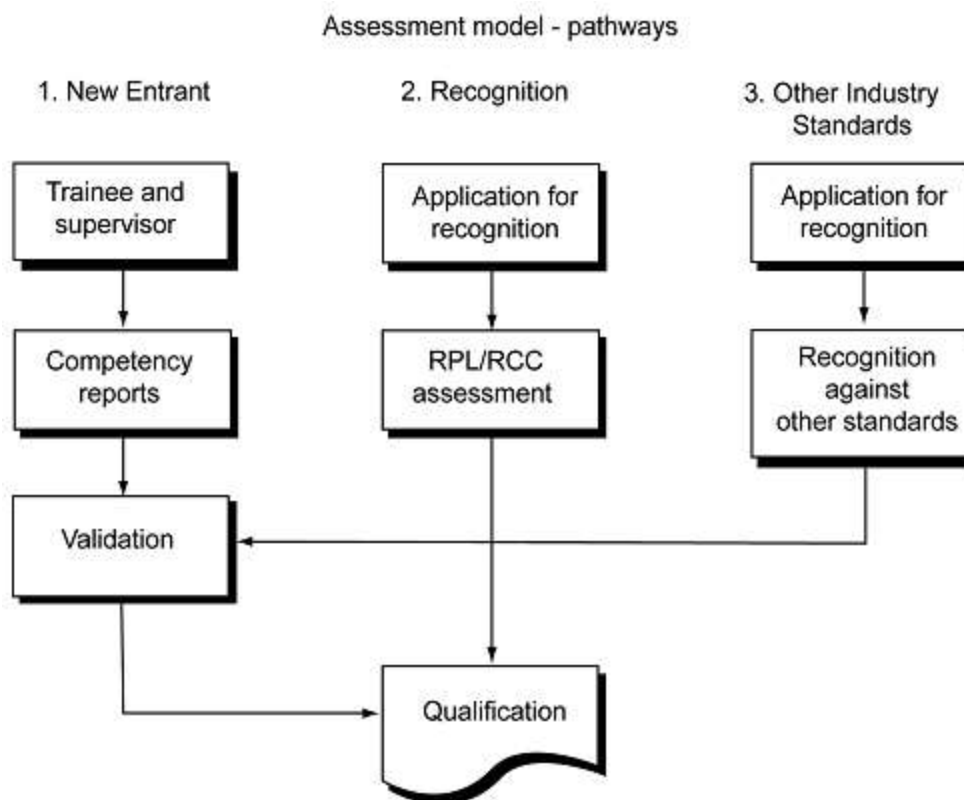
Assessment model - pathways

1. New Entrant

2. Recognition

3. Other Industry Standards

Trainee and supervisor

Application for recognition

Application for recognition

Competency reports

RPL/RCC assessment

Recognition against other standards

Validation

Qualification